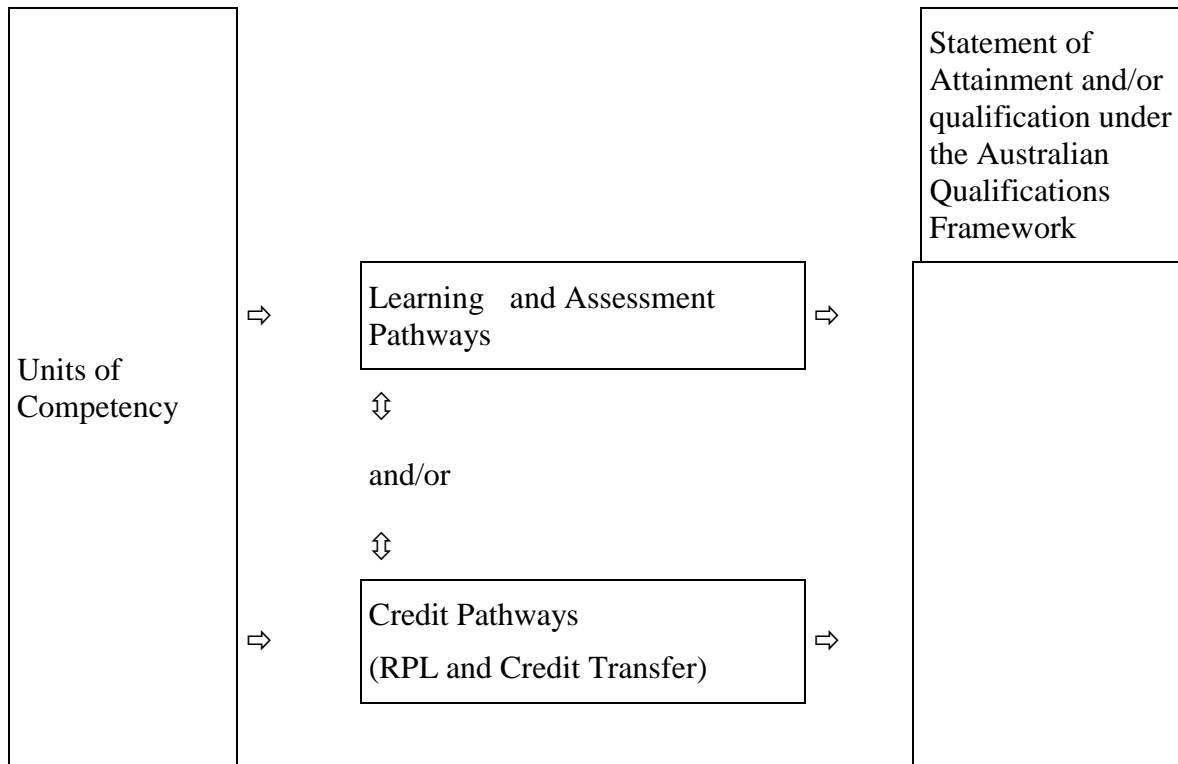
Units of Competency

⇨

Learning and Assessment Pathways

⇨

⇳

and/or

⇳

⇨

Credit Pathways

(RPL and Credit Transfer)

⇨

Statement of Attainment and/or qualification under the Australian Qualifications Framework